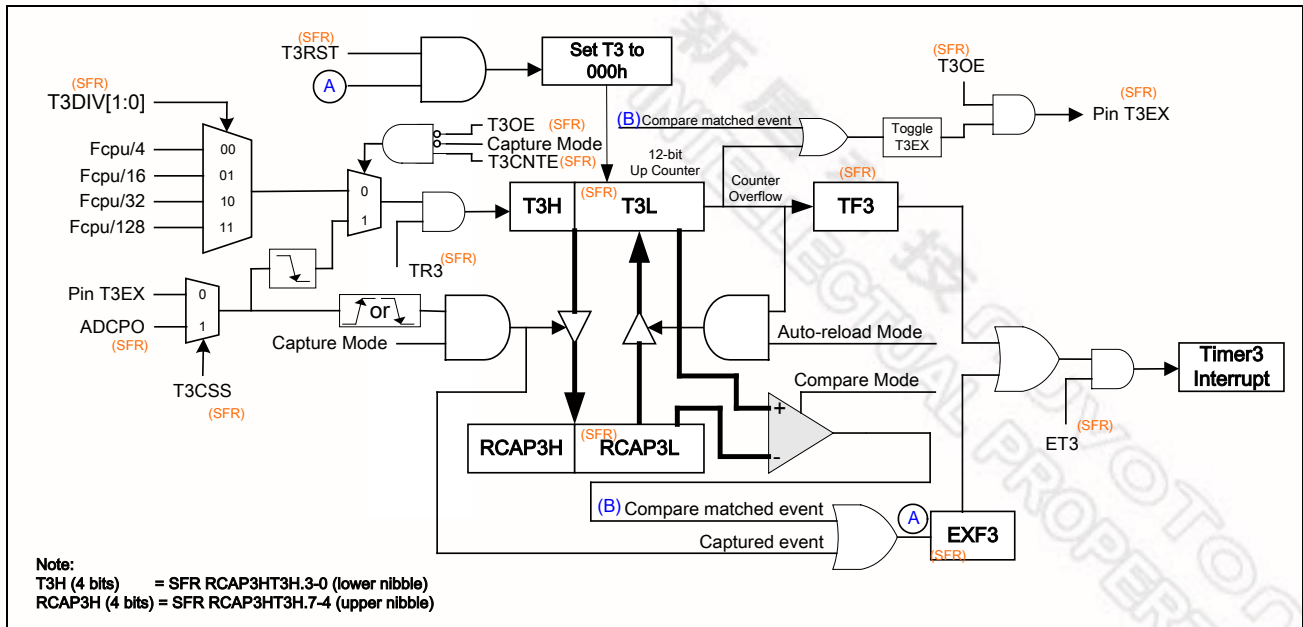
(SFR)
T3RST

A

Set T3 to 000h

(SFR)
T3OE

(B) Compare matched event

Toggle T3EX

(SFR)
Pin T3EX

(SFR)
T3DIV[1:0]

Fcpu/4
Fcpu/16
Fcpu/32
Fcpu/128

00
01
10
11

T3OE (SFR)
Capture Mode
T3CNTE (SFR)

12-bit Up Counter

0
1

T3H
(SFR) T3L

Counter Overflow

(SFR)
TF3

TR3 (SFR)

Pin T3EX
ADCPO (SFR)

0
1

T3CSS
(SFR)

or

Capture Mode

Auto-reload Mode

Compare Mode

Timer3 Interrupt

RCAP3H
(SFR) RCAP3L

+
-

ET3 (SFR)

(B) Compare matched event

Captured event

A

EXF3
(SFR)

Note:
T3H (4 bits) = SFR RCAP3HT3H.3-0 (lower nibble)
RCAP3H (4 bits) = SFR RCAP3HT3H.7-4 (upper nibble)

新唐科技 NUVOTON INTELLECTUAL PROPERTY